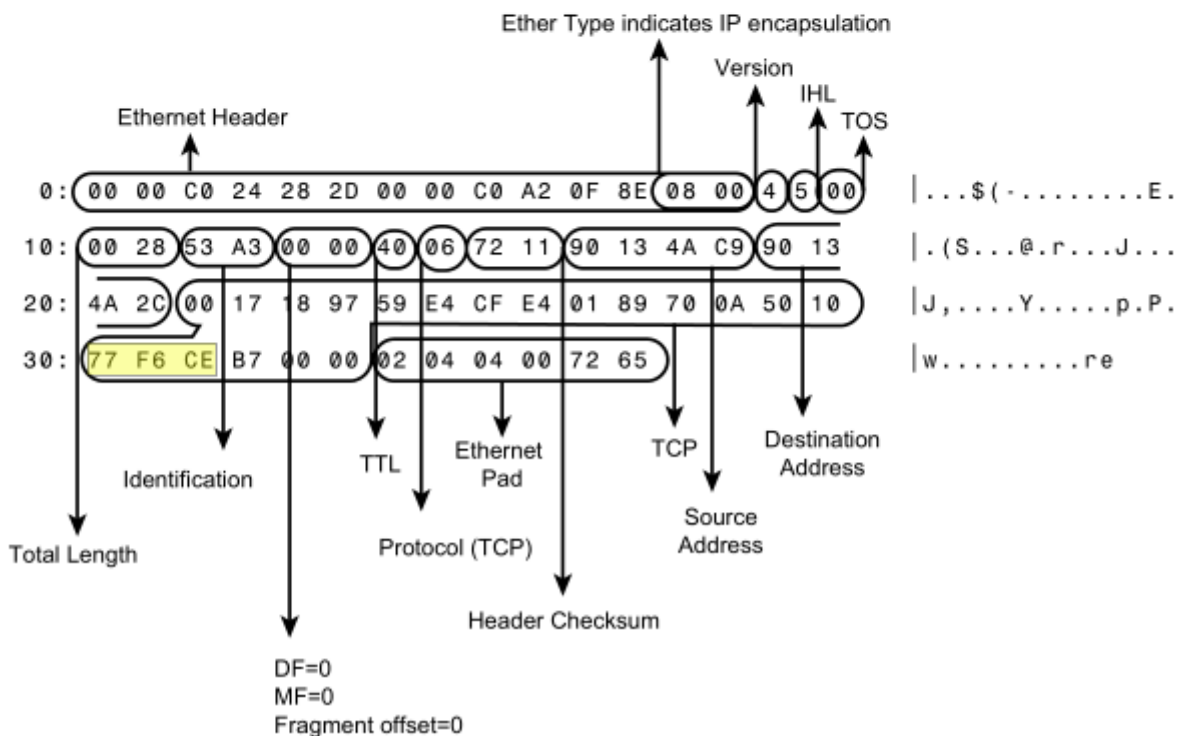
Ether Type indicates IP encapsulation

Version

IHL

Ethernet Header

TOS

0: 00 00 C0 24 28 2D 00 00 C0 A2 0F 8E 08 00 4 5 00 |...$(-........E.

10: 00 28 53 A3 00 00 40 06 72 11 90 13 4A C9 90 13 |.(S...@.r...J...

20: 4A 2C 00 17 18 97 59 E4 CF E4 01 89 70 0A 50 10 |J,....Y.....p.P.

30: 77 F6 CE B7 00 00 02 04 04 00 72 65 |w.........re

Identification

TTL

Ethernet Pad

TCP

Destination Address

Total Length

Protocol (TCP)

Source Address

Header Checksum

DF=0
MF=0
Fragment offset=0